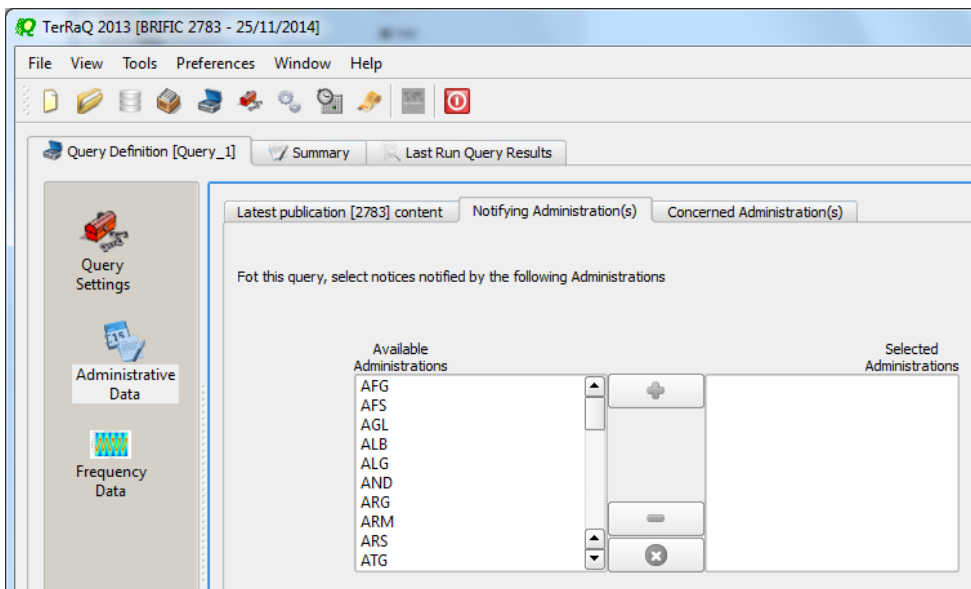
TerRaQ 2013 [BRIFIC 2783 - 25/11/2014]

File View Tools Preferences Window Help

Query Definition [Query_1] Summary Last Run Query Results

Query Settings

Administrative Data

Frequency Data

Latest publication [2783] content Notifying Administration(s) Concerned Administration(s)

Fot this query, select notices notified by the following Administrations

Available Administrations

AFG
AFS
AGL
ALB
ALG
AND
ARG
ARM
ARS
ATG

Selected Administrations